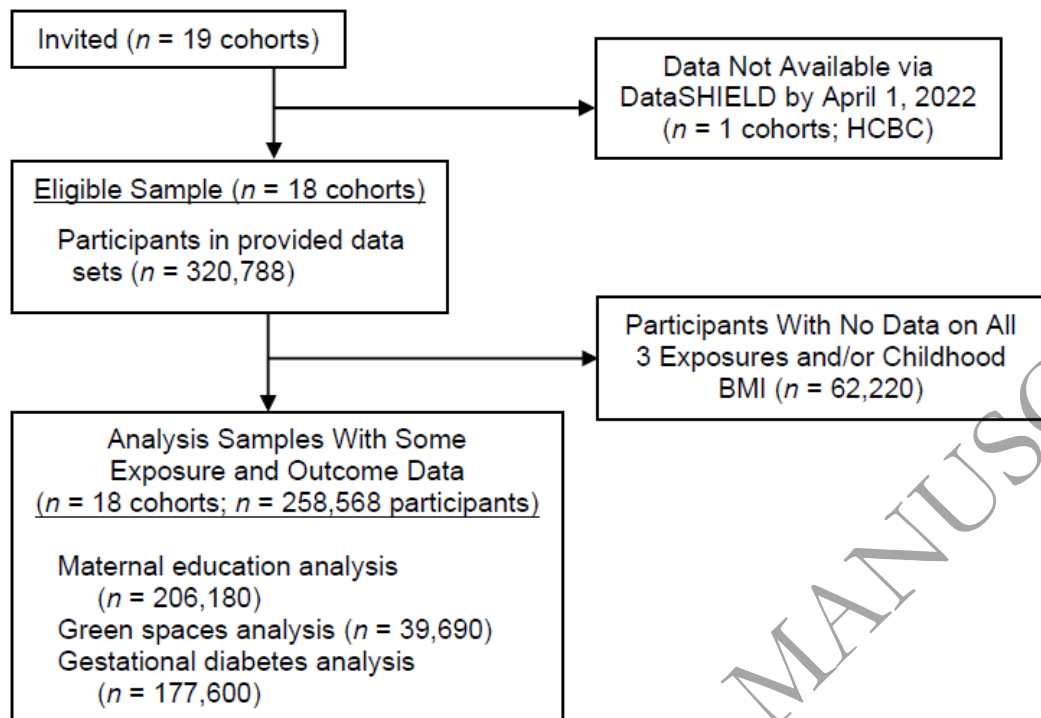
Invited ($n$ = 19 cohorts)

Data Not Available via DataSHIELD by April 1, 2022 ($n$ = 1 cohorts; HCBC)

Eligible Sample ($n$ = 18 cohorts)

Participants in provided data sets ($n$ = 320,788)

Participants With No Data on All 3 Exposures and/or Childhood BMI ($n$ = 62,220)

Analysis Samples With Some Exposure and Outcome Data ($n$ = 18 cohorts; $n$ = 258,568 participants)

Maternal education analysis ($n$ = 206,180)
Green spaces analysis ($n$ = 39,690)
Gestational diabetes analysis ($n$ = 177,600)

MANUSC